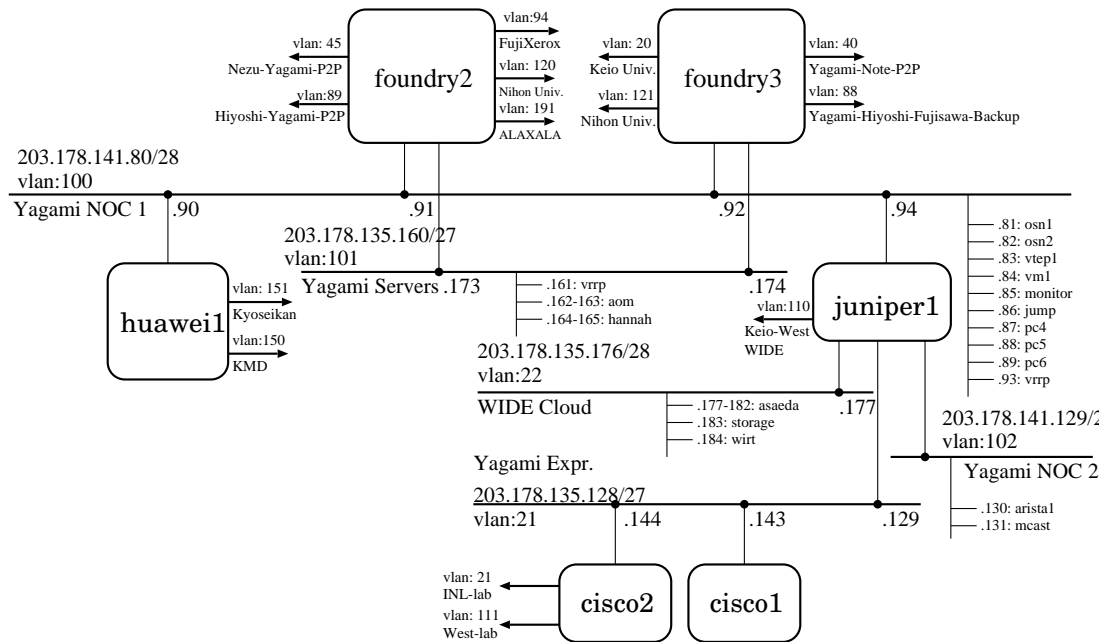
vlan: 45
Nezu-Yagami-P2P

vlan:89
Hiyoshi-Yagami-P2P

foundry2

vlan:94
FujiXerox

vlan: 120
Nihon Univ.

vlan: 191
ALAXALA

vlan: 20
Keio Univ.

vlan: 121
Nihon Univ.

foundry3

vlan: 40
Yagami-Note-P2P

vlan: 88
Yagami-Hiyoshi-Fujisawa-Backup

203.178.141.80/28
vlan:100
Yagami NOC 1

.90

.91

.92

.94

.81: osn1
.82: osn2
.83: vtep1
.84: vm1
.85: monitor
.86: jump
.87: pc4
.88: pc5
.89: pc6
.93: vrrp

203.178.135.160/27
vlan:101
Yagami Servers .173

.161: vrrp
.162-163: aom
.164-165: hannah

.174

huawei1

vlan: 151
Kyoseikan

vlan:150
KMD

vlan:110
Keio-West
WIDE

juniper1

203.178.135.176/28
vlan:22
WIDE Cloud

.177-182: asaeda
.183: storage
.184: wirt

.177

203.178.141.129/2
vlan:102
Yagami NOC 2

.130: arista1
.131: mcast

Yagami Expr.
203.178.135.128/27
vlan:21

.144

.143

.129

vlan: 21
INL-lab

vlan: 111
West-lab

cisco2

cisco1